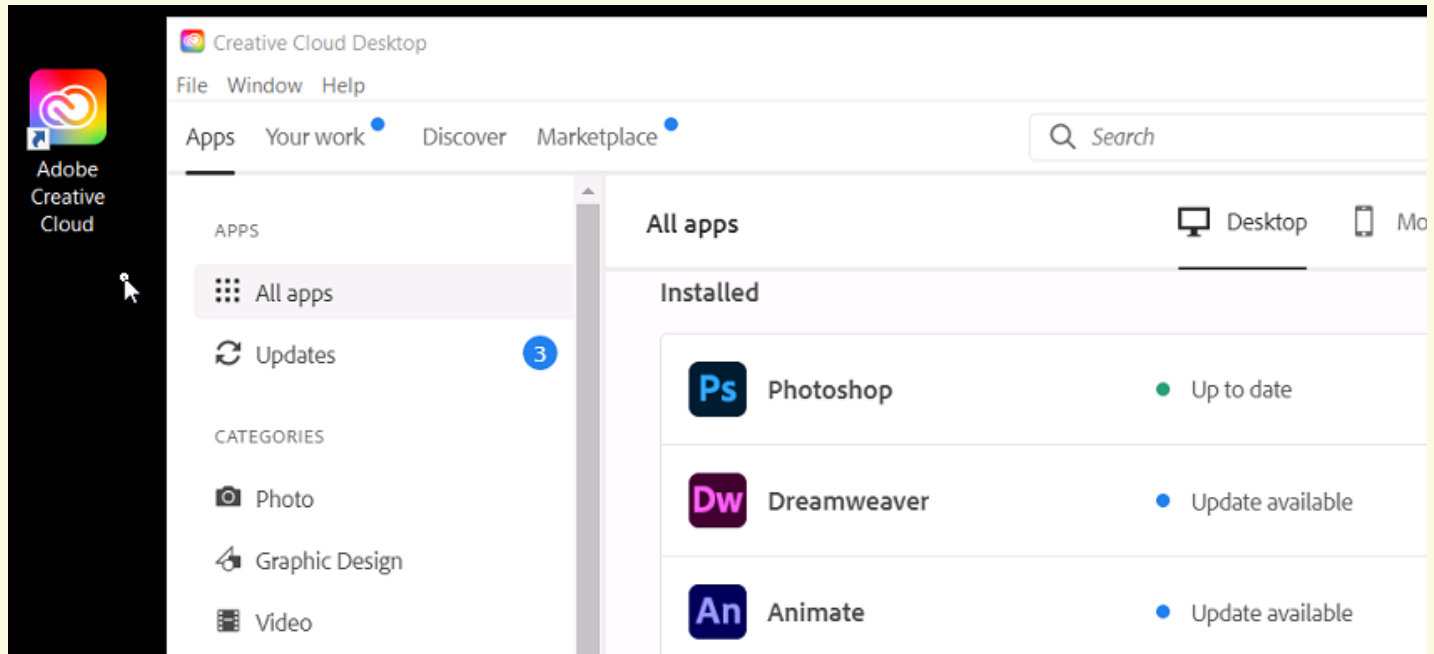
Adobe Creative Cloud

Creative Cloud Desktop

File Window Help

Apps Your work Discover Marketplace

Search

APPS

All apps

Updates 3

CATEGORIES

Photo

Graphic Design

Video

All apps

Desktop Mo

Installed

Ps Photoshop Up to date

Dw Dreamweaver Update available

An Animate Update available